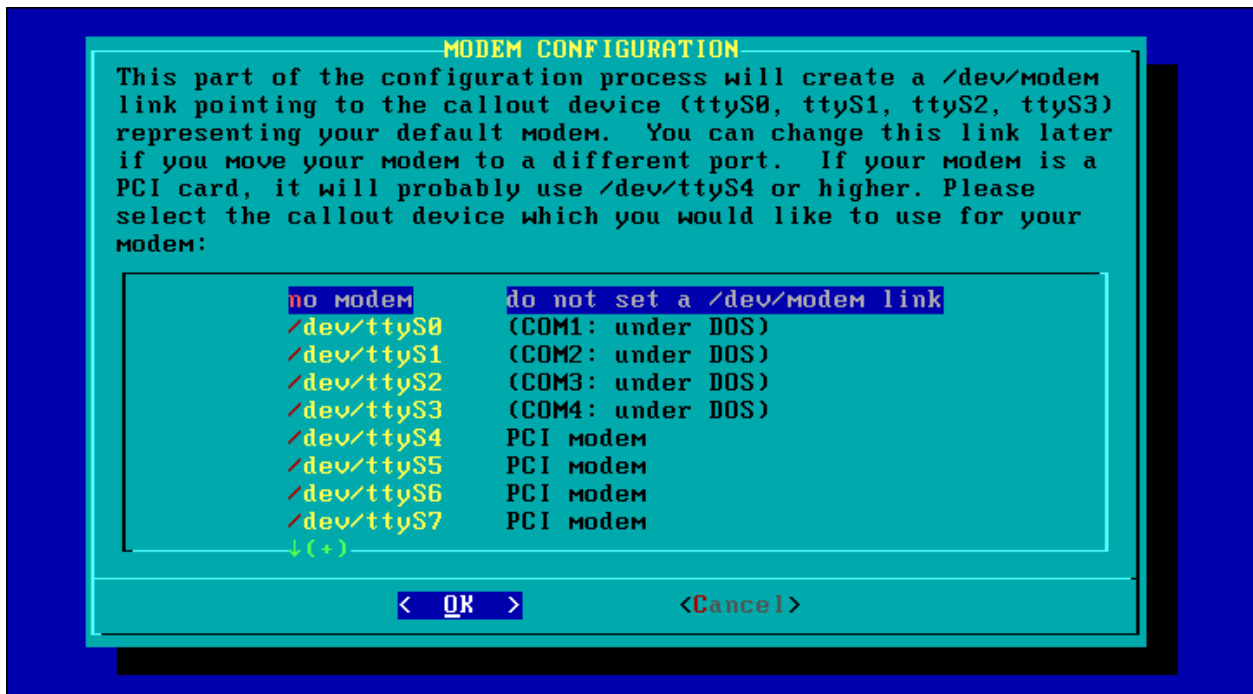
MODEM CONFIGURATION

This part of the configuration process will create a /dev/modem link pointing to the callout device (ttyS0, ttyS1, ttyS2, ttyS3) representing your default modem. You can change this link later if you move your modem to a different port. If your modem is a PCI card, it will probably use /dev/ttyS4 or higher. Please select the callout device which you would like to use for your modem:

| | |
|---|---|
| no modem | do not set a /dev/modem link |
| /dev/ttyS0 | (COM1: under DOS) |
| /dev/ttyS1 | (COM2: under DOS) |
| /dev/ttyS2 | (COM3: under DOS) |
| /dev/ttyS3 | (COM4: under DOS) |
| /dev/ttyS4 | PCI modem |
| /dev/ttyS5 | PCI modem |
| /dev/ttyS6 | PCI modem |
| /dev/ttyS7 | PCI modem |

↓(+)

< OK > <Cancel>